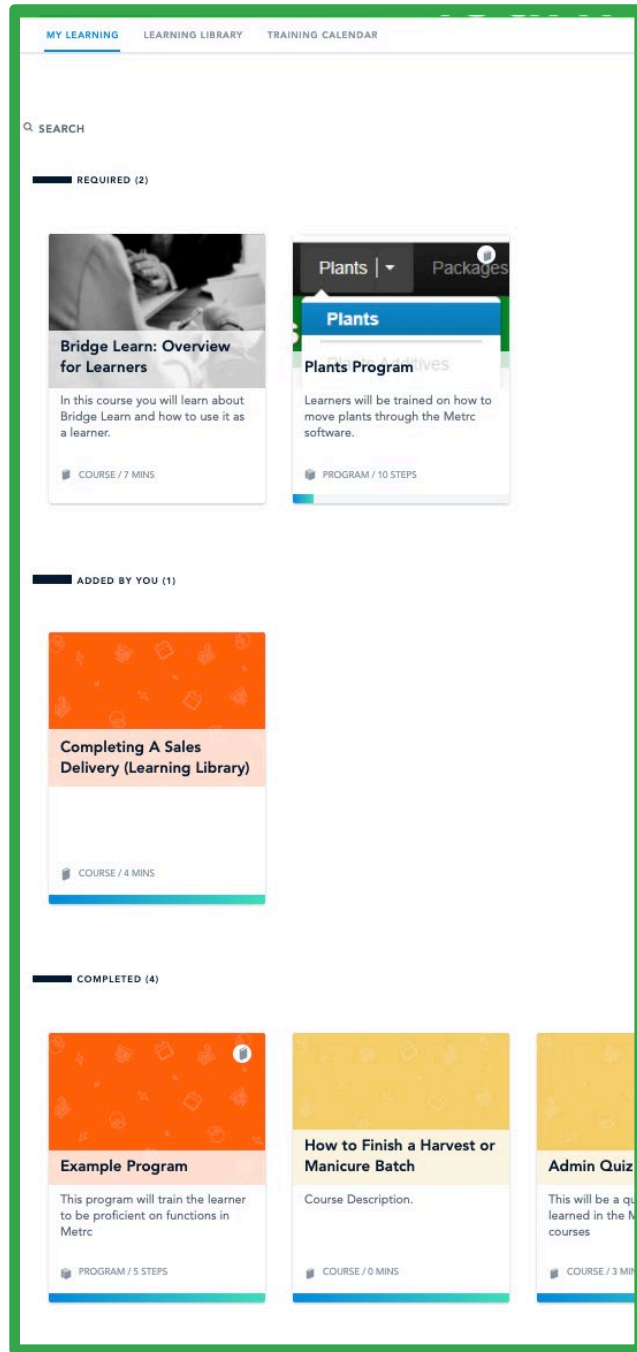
MY LEARNING LEARNING LIBRARY TRAINING CALENDAR

SEARCH

REQUIRED (2)

Bridge Learn: Overview for Learners

In this course you will learn about Bridge Learn and how to use it as a learner.

COURSE / 7 MINS

Plants | Packages

Plants

Plants Program

Learners will be trained on how to move plants through the Metrc software.

PROGRAM / 10 STEPS

ADDED BY YOU (1)

Completing A Sales Delivery (Learning Library)

COURSE / 4 MINS

COMPLETED (4)

Example Program

This program will train the learner to be proficient on functions in Metrc

PROGRAM / 5 STEPS

How to Finish a Harvest or Manicure Batch

Course Description.

COURSE / 0 MINS

Admin Quiz

This will be a qu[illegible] learned in the M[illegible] courses

COURSE / 3 MI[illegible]